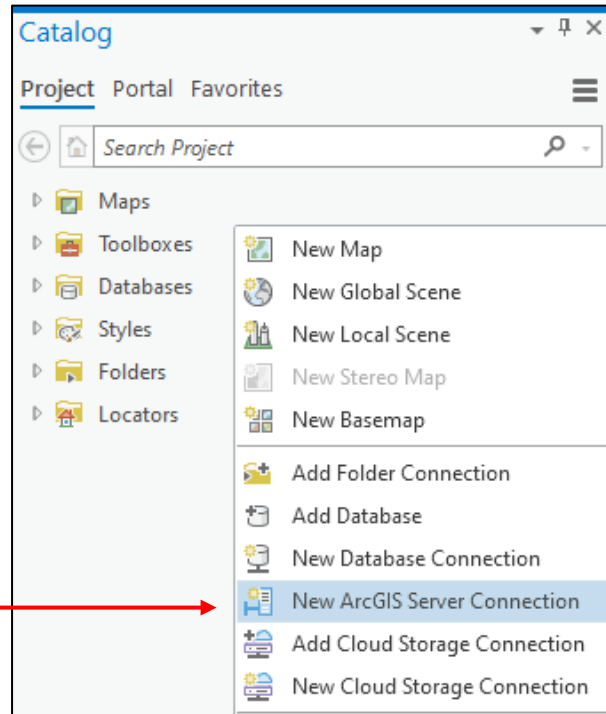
Catalog

Project Portal Favorites

Search Project

Maps
Toolboxes
Databases
Styles
Folders
Locators

New Map
New Global Scene
New Local Scene
New Stereo Map
New Basemap
Add Folder Connection
Add Database
New Database Connection
New ArcGIS Server Connection
Add Cloud Storage Connection
New Cloud Storage Connection